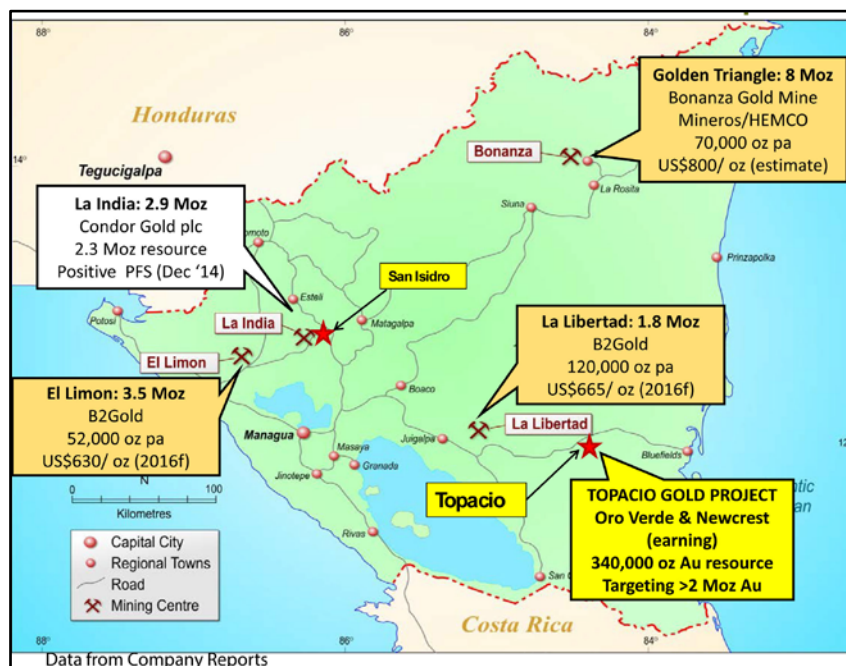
88°
86°
Honduras
14°
Tegucigalpa
Golden Triangle: 8 Moz
Bonanza Gold Mine
Mineros/HEMCO
70,000 oz pa
US$800/ oz (estimate)
Bonanza
La Rosita
Siuna
La India: 2.9 Moz
Condor Gold plc
2.3 Moz resource
Positive PFS (Dec '14)
Somoto
Prinzapolka
San Isidro
Esteli
Potosi
La India
Matagalpa
La Libertad: 1.8 Moz
B2Gold
120,000 oz pa
US$665/ oz (2016f)
El Limon
Boaco
El Limon: 3.5 Moz
B2Gold
52,000 oz pa
US$630/ oz (2016f)
Managua
Masaya
Juigalpa
La Libertad
Granada
Jinotepe
Bluefields
12
0
100
Kilometres
Topacio
TOPACIO GOLD PROJECT
Oro Verde & Newcrest
(earning)
340,000 oz Au resource
Targeting >2 Moz Au
Rivas
Capital City
Regional Towns
Road
Mining Centre
San
Costa Rica
88°
86°
84°
Data from Company Reports